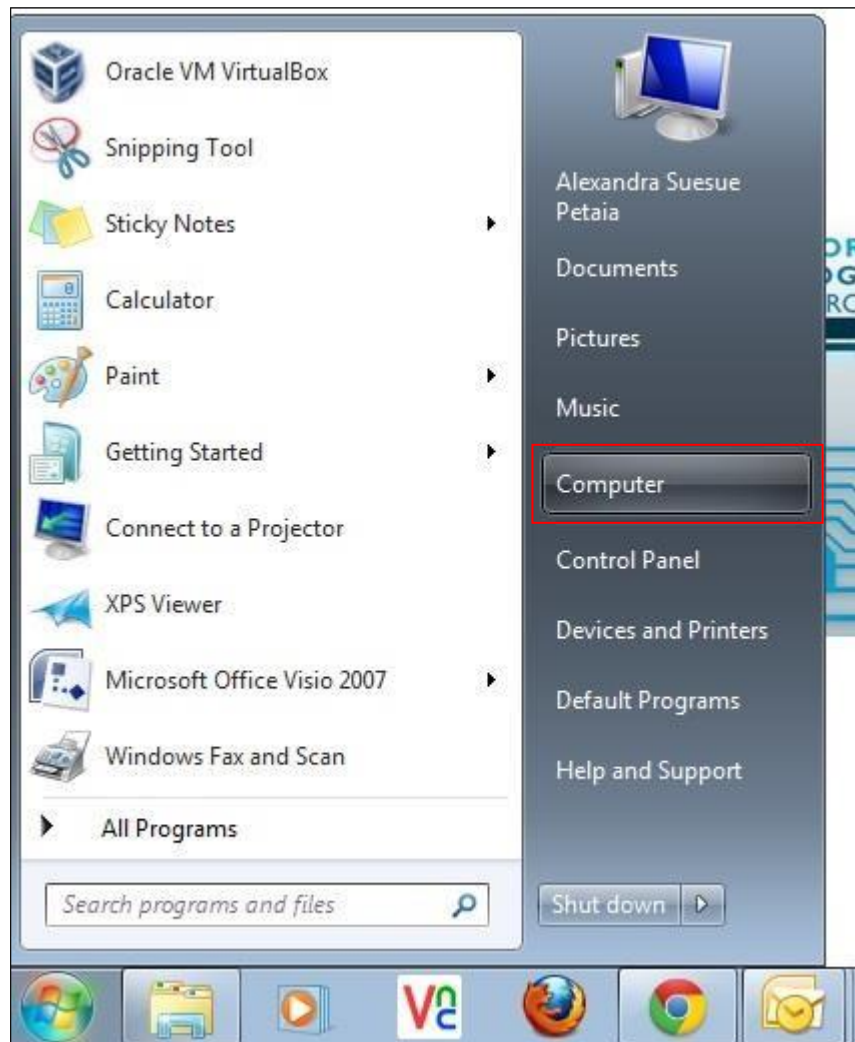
Oracle VM VirtualBox
Snipping Tool
Sticky Notes
Calculator
Paint
Getting Started
Connect to a Projector
XPS Viewer
Microsoft Office Visio 2007
Windows Fax and Scan
All Programs
Search programs and files

Alexandra Suesue Petaia
Documents
Pictures
Music
Computer
Control Panel
Devices and Printers
Default Programs
Help and Support
Shut down